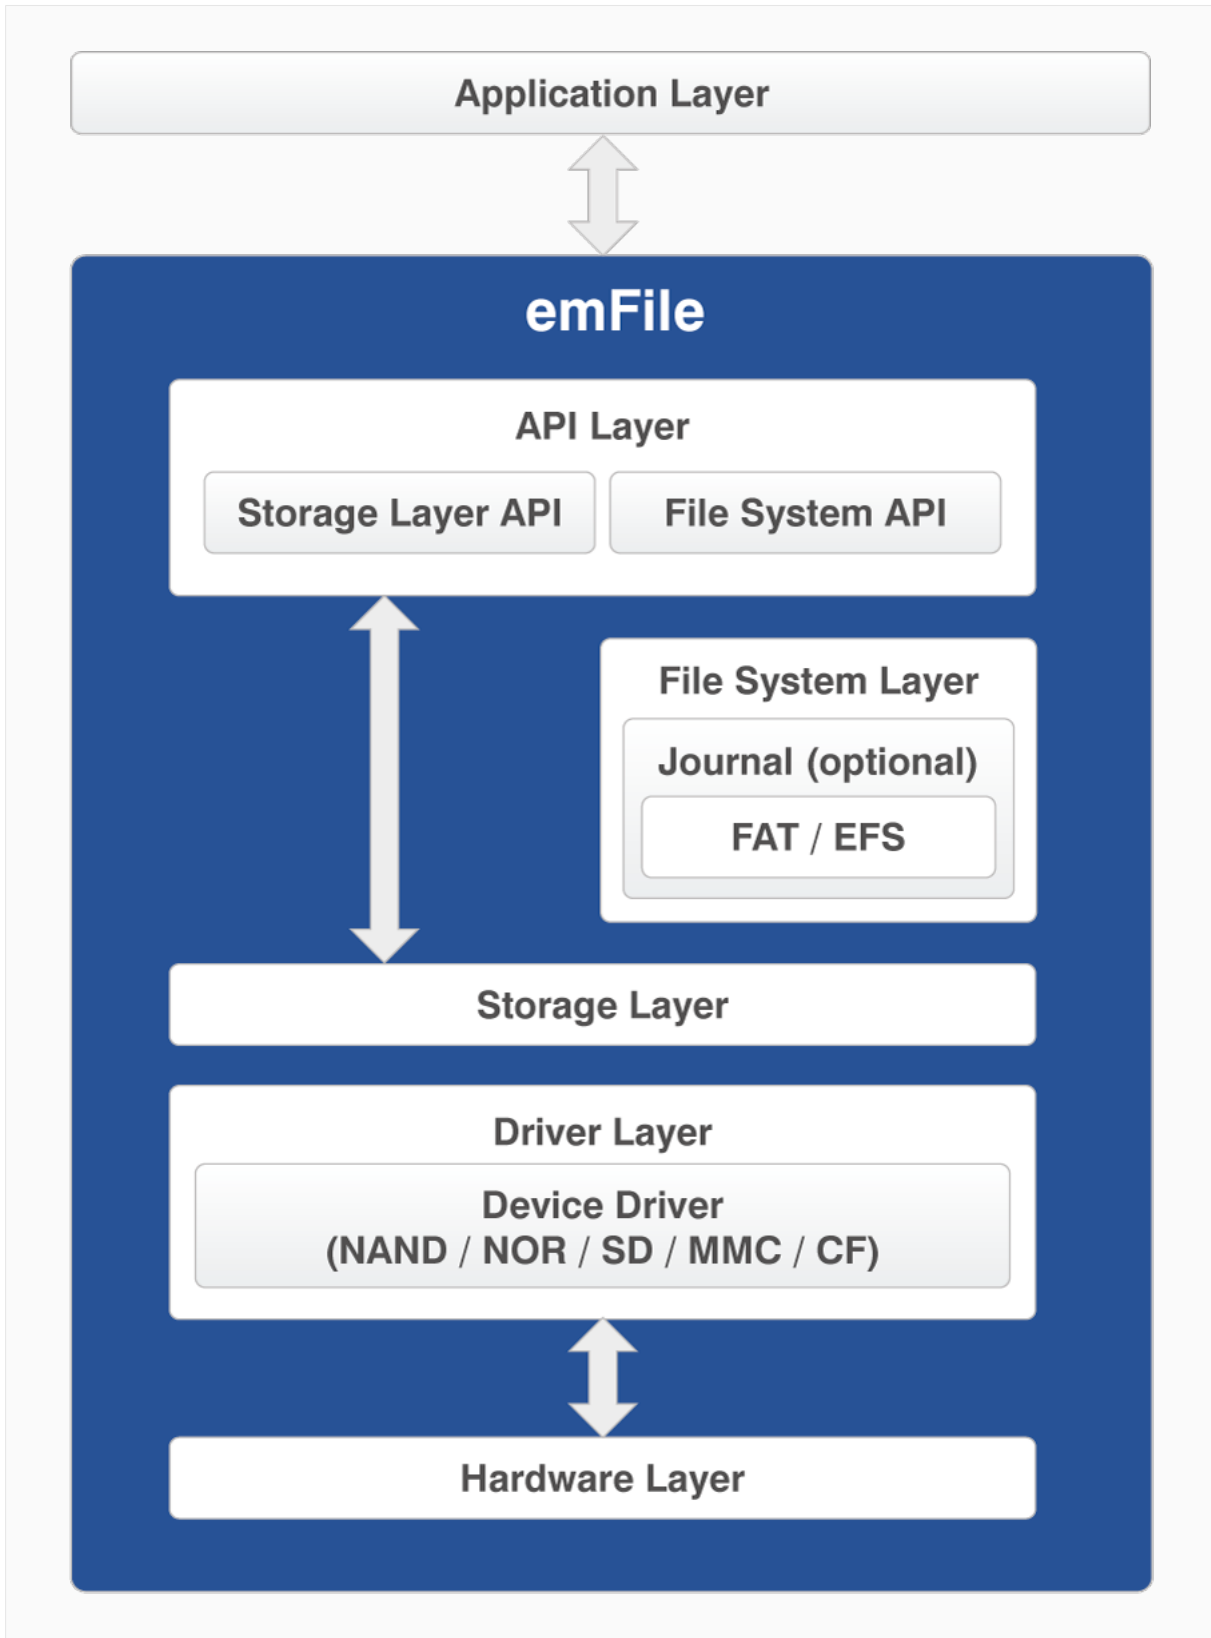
Application Layer

emFile

API Layer

Storage Layer API

File System API

File System Layer

Journal (optional)

FAT / EFS

Storage Layer

Driver Layer

Device Driver
(NAND / NOR / SD / MMC / CF)

Hardware Layer